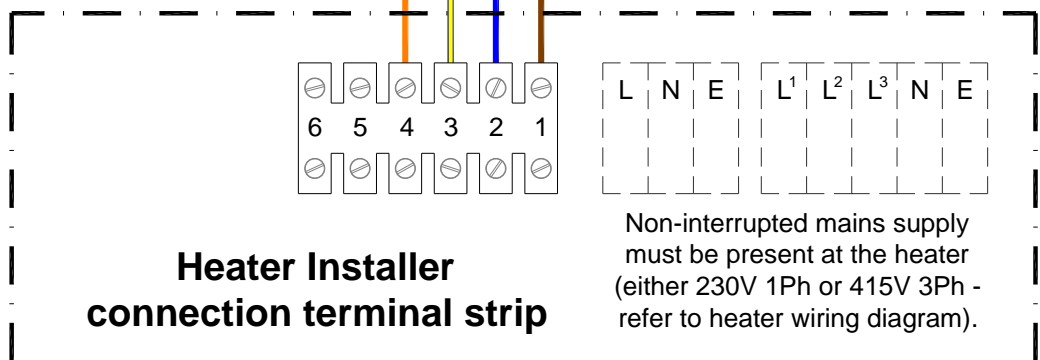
6 5 4 3 2 1

L N E

$L^1$ $L^2$ $L^3$ N E

Non-interrupted mains supply must be present at the heater (either 230V 1Ph or 415V 3Ph - refer to heater wiring diagram).

Heater Installer connection terminal strip